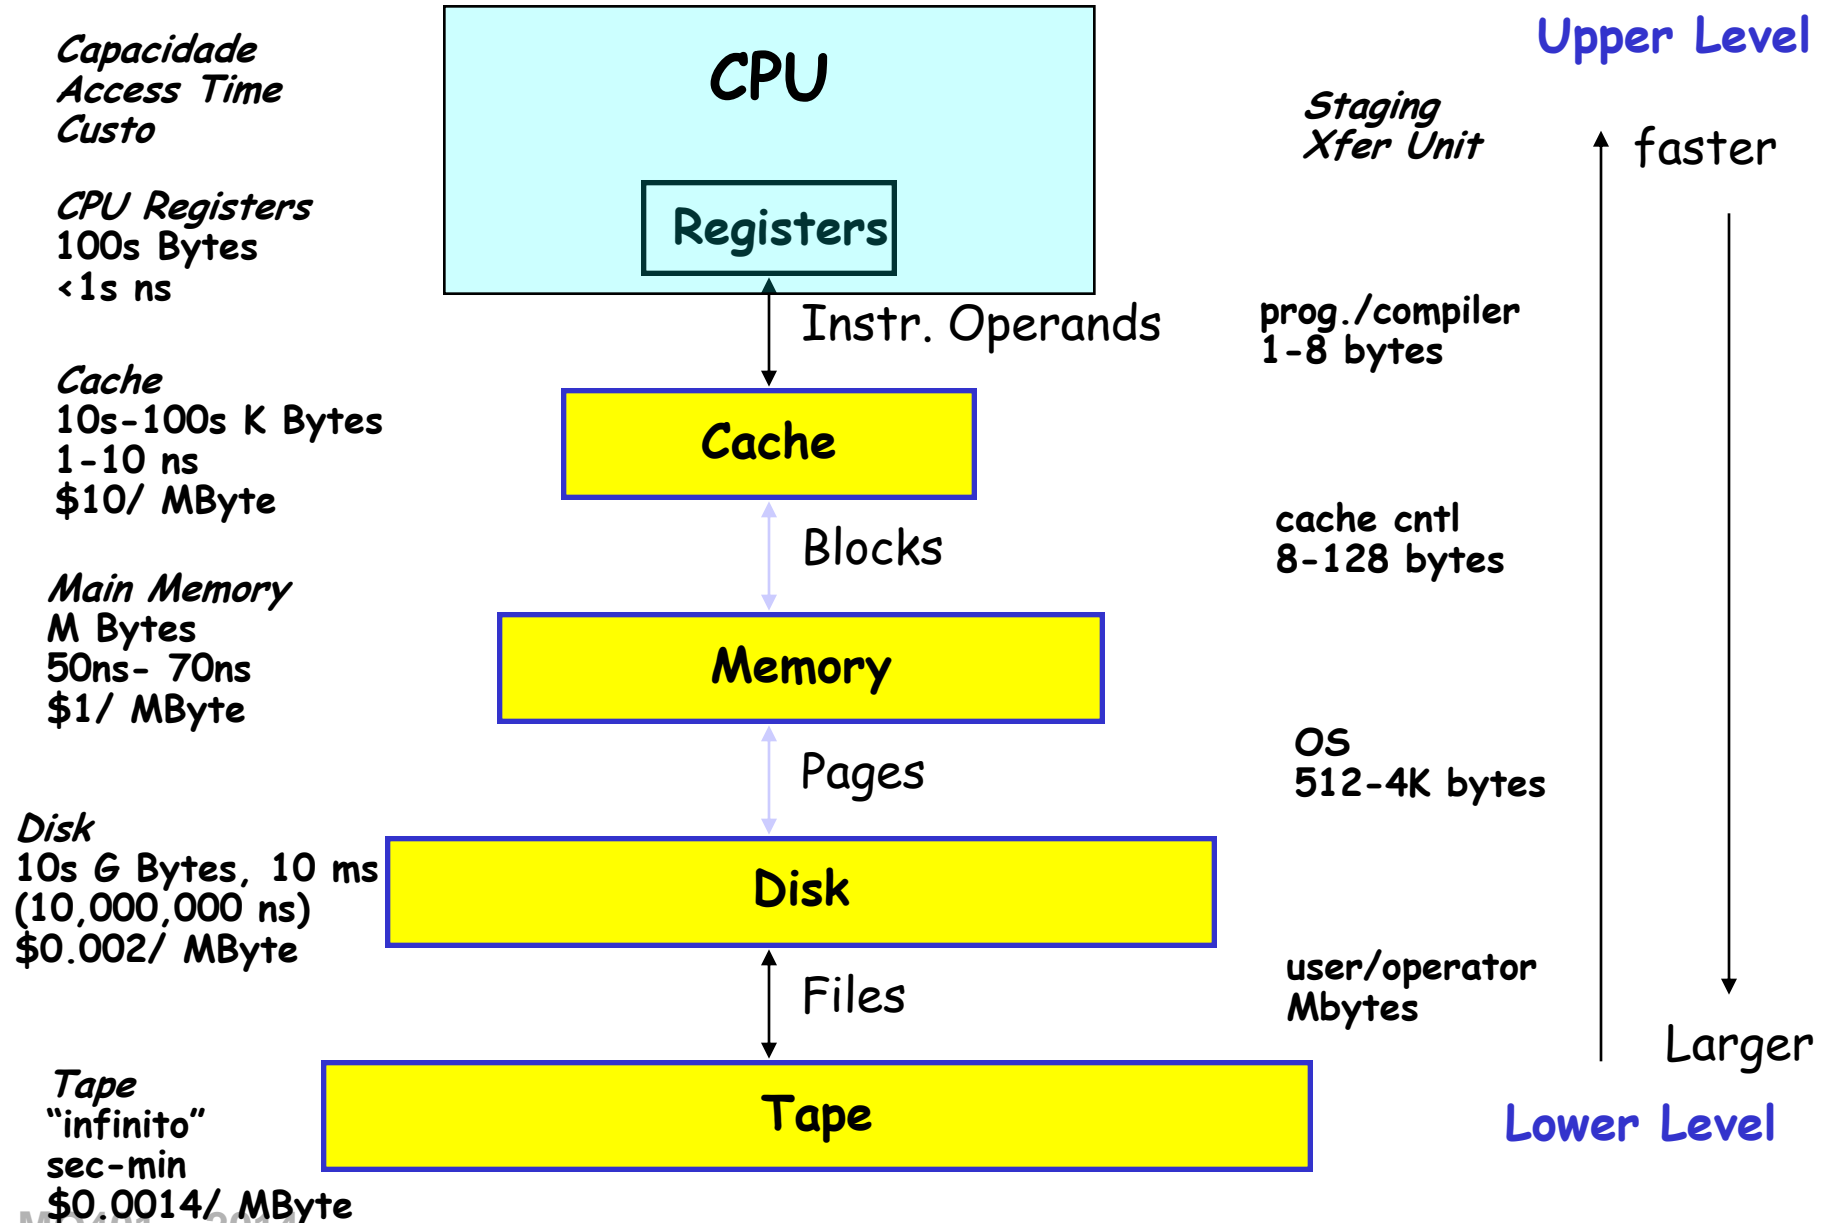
Capacidade
Access Time
Custo

CPU Registers
100s Bytes
<1s ns

Cache
10s-100s K Bytes
1-10 ns
\$10/ MByte

Main Memory
M Bytes
50ns- 70ns
\$1/ MByte

Disk
10s G Bytes, 10 ms
(10,000,000 ns)
\$0.002/ MByte

Tape
"infinito"
sec-min
\$0.0014/ MByte

CPU

Registers

Instr. Operands

Cache

Blocks

Memory

Pages

Disk

Files

Tape

Upper Level

Staging
Xfer Unit

faster

prog./compiler
1-8 bytes

cache cntl
8-128 bytes

OS
512-4K bytes

user/operator
Mbytes

Larger

Lower Level